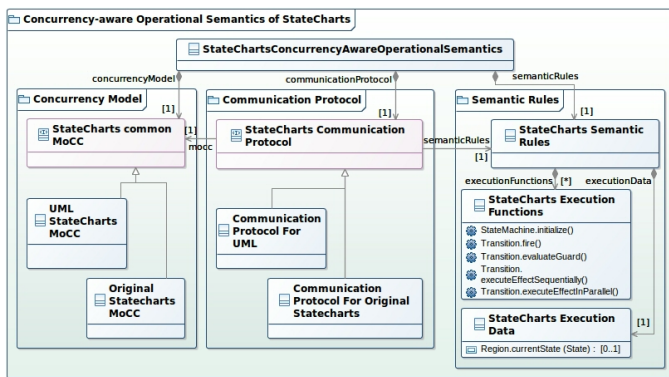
Concurrency-aware Operational Semantics of StateCharts

StateChartsConcurrencyAwareOperationalSemantics

concurrencyModel

communicationProtocol

semanticRules

Concurrency Model

[1]

StateCharts common MoCC

UML StateCharts MoCC

Original Statecharts MoCC

Communication Protocol

[1]

mocc

[1]

StateCharts Communication Protocol

Communication Protocol For UML

Communication Protocol For Original Statecharts

semanticRules

Semantic Rules

[1]

[1]

StateCharts Semantic Rules

executionFunctions [*]

executionData

StateCharts Execution Functions

StateMachine.initialize()

Transition.fire()

Transition.evaluateGuard()

Transition.executeEffectSequentially()

Transition.executeEffectInParallel()

[1]

StateCharts Execution Data

Region.currentState (State) : [0..1]